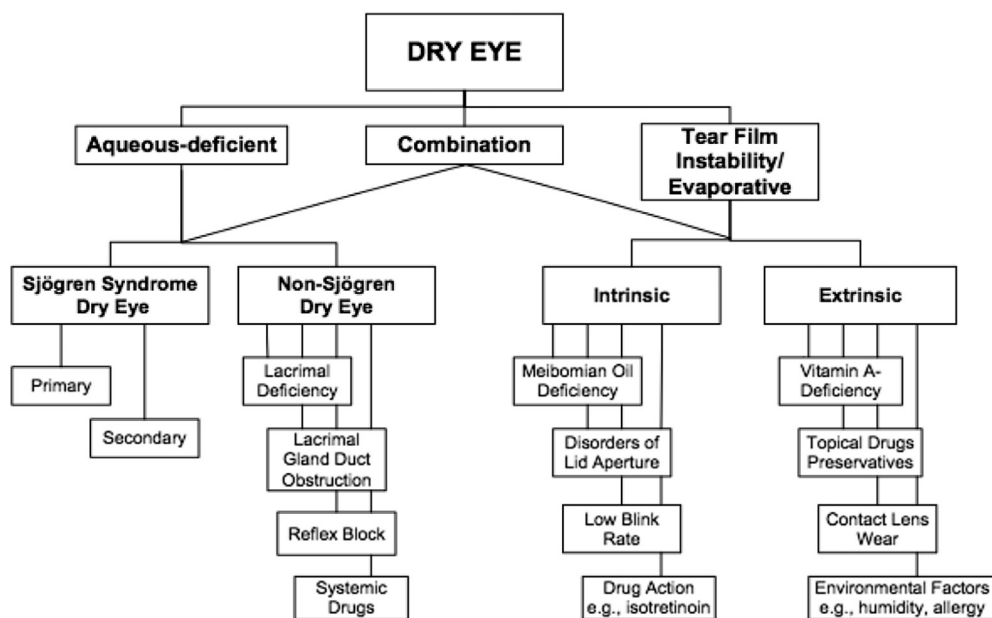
DRY EYE

Aqueous-deficient

Combination

Tear Film Instability/ Evaporative

Sjögren Syndrome Dry Eye

Primary

Secondary

Non-Sjögren Dry Eye

Lacrimal Deficiency

Lacrimal Gland Duct Obstruction

Reflex Block

Systemic Drugs

Intrinsic

Meibomian Oil Deficiency

Disorders of Lid Aperture

Low Blink Rate

Drug Action e.g., isotretinoin

Extrinsic

Vitamin A-Deficiency

Topical Drugs Preservatives

Contact Lens Wear

Environmental Factors e.g., humidity, allergy